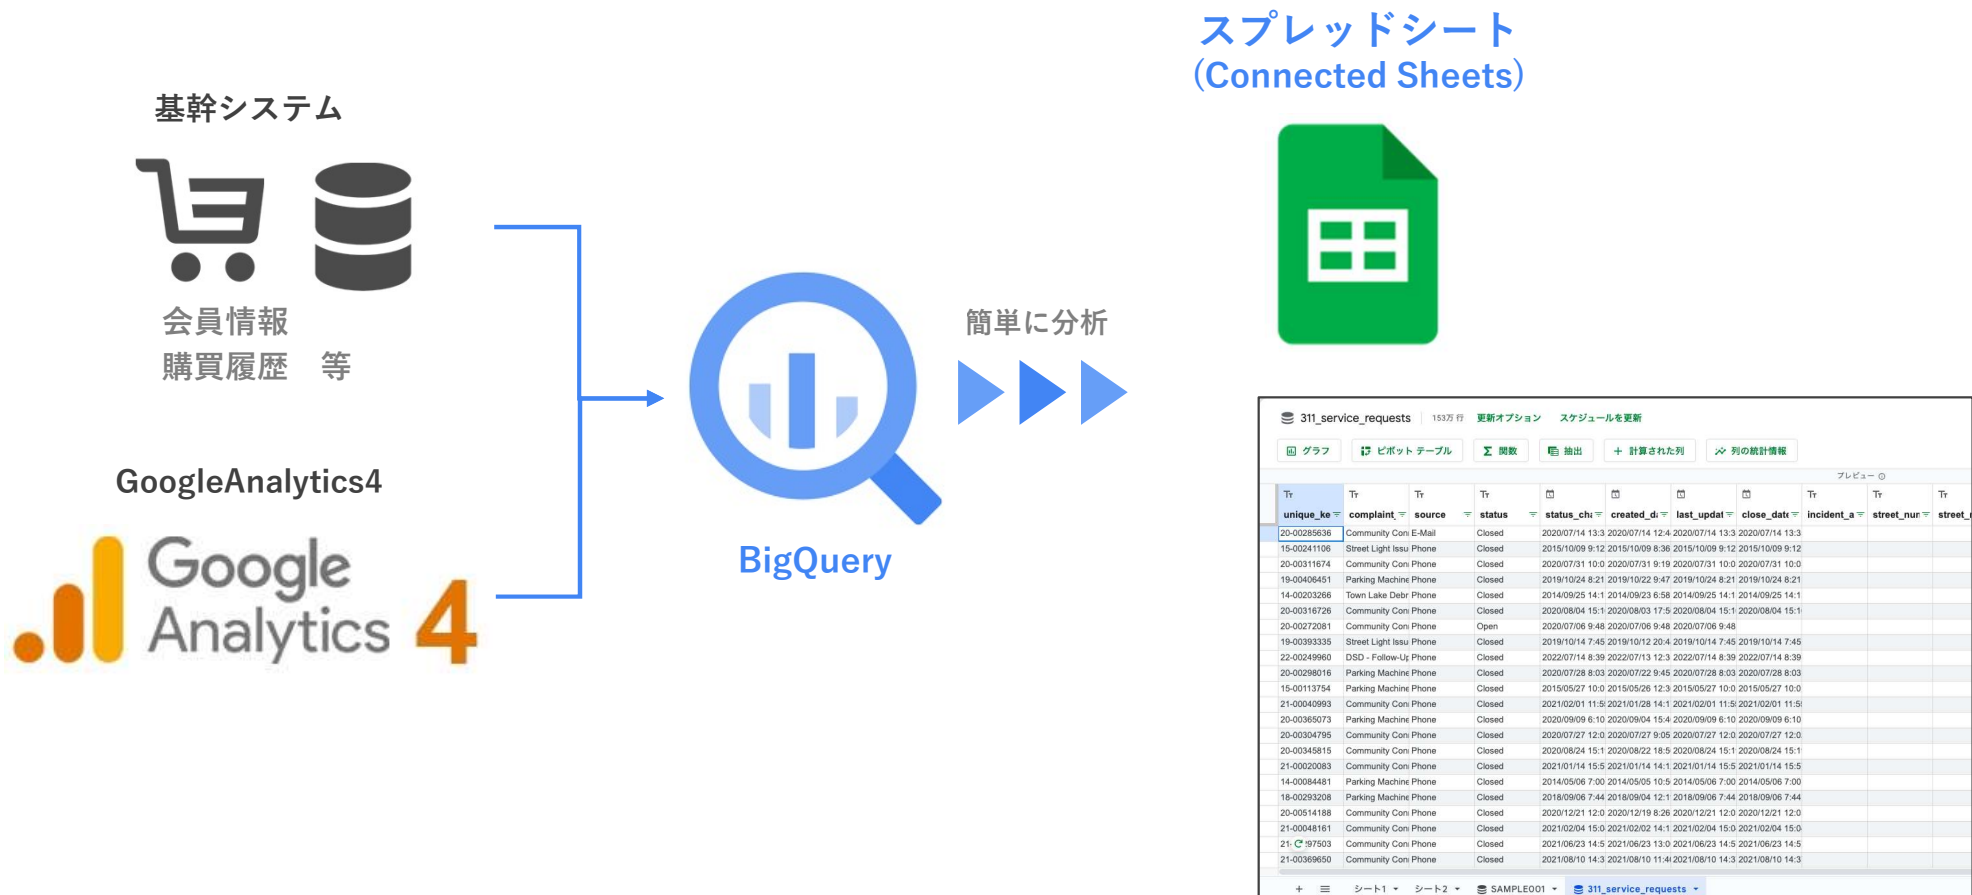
スプレッドシート
(Connected Sheets)

基幹システム

会員情報
購買履歴　等

GoogleAnalytics4

Google Analytics 4

BigQuery

簡単に分析

311_service_requests　153万 行　更新オプション　スケジュールを更新

グラフ　ピボット テーブル　関数　抽出　計算された列　列の統計情報

プレビュー

| unique_ke | complaint | source | status | status_cha | created_da | last_updat | close_date | incident_a | street_num | street_ |
|---|---|---|---|---|---|---|---|---|---|---|
| 20-00285636 | Community Con | E-Mail | Closed | 2020/07/14 13:3 | 2020/07/14 12:4 | 2020/07/14 13:3 | 2020/07/14 13:3 | | | |
| 15-00241106 | Street Light Issu | Phone | Closed | 2015/10/09 9:12 | 2015/10/09 8:36 | 2015/10/09 9:12 | 2015/10/09 9:12 | | | |
| 20-00311674 | Community Con | Phone | Closed | 2020/07/31 10:0 | 2020/07/31 9:19 | 2020/07/31 10:0 | 2020/07/31 10:0 | | | |
| 19-00406451 | Parking Machine | Phone | Closed | 2019/10/24 8:21 | 2019/10/22 9:47 | 2019/10/24 8:21 | 2019/10/24 8:21 | | | |
| 14-00203266 | Town Lake Debr | Phone | Closed | 2014/09/25 14:1 | 2014/09/23 6:58 | 2014/09/25 14:1 | 2014/09/25 14:1 | | | |
| 20-00316726 | Community Con | Phone | Closed | 2020/08/04 15:1 | 2020/08/03 17:5 | 2020/08/04 15:1 | 2020/08/04 15:1 | | | |
| 20-00272081 | Community Con | Phone | Open | 2020/07/06 9:48 | 2020/07/06 9:48 | 2020/07/06 9:48 | | | | |
| 19-00393335 | Street Light Issu | Phone | Closed | 2019/10/14 7:45 | 2019/10/12 20:4 | 2019/10/14 7:45 | 2019/10/14 7:45 | | | |
| 22-00249960 | DSD - Follow-Up | Phone | Closed | 2022/07/14 8:39 | 2022/07/13 12:3 | 2022/07/14 8:39 | 2022/07/14 8:39 | | | |
| 20-00298016 | Parking Machine | Phone | Closed | 2020/07/28 8:03 | 2020/07/22 9:45 | 2020/07/28 8:03 | 2020/07/28 8:03 | | | |
| 15-00113754 | Parking Machine | Phone | Closed | 2015/05/27 10:0 | 2015/05/26 12:3 | 2015/05/27 10:0 | 2015/05/27 10:0 | | | |
| 21-00040993 | Community Con | Phone | Closed | 2021/02/01 11:5 | 2021/01/28 14:1 | 2021/02/01 11:5 | 2021/02/01 11:5 | | | |
| 20-00365073 | Parking Machine | Phone | Closed | 2020/09/09 6:10 | 2020/09/04 15:4 | 2020/09/09 6:10 | 2020/09/09 6:10 | | | |
| 20-00304795 | Community Con | Phone | Closed | 2020/07/27 12:0 | 2020/07/27 9:05 | 2020/07/27 12:0 | 2020/07/27 12:0 | | | |
| 20-00345815 | Community Con | Phone | Closed | 2020/08/24 15:1 | 2020/08/22 18:5 | 2020/08/24 15:1 | 2020/08/24 15:1 | | | |
| 21-00020083 | Community Con | Phone | Closed | 2021/01/14 15:5 | 2021/01/14 14:1 | 2021/01/14 15:5 | 2021/01/14 15:5 | | | |
| 14-00084481 | Parking Machine | Phone | Closed | 2014/05/06 7:00 | 2014/05/05 10:5 | 2014/05/06 7:00 | 2014/05/06 7:00 | | | |
| 18-00293208 | Parking Machine | Phone | Closed | 2018/09/06 7:44 | 2018/09/04 12:1 | 2018/09/06 7:44 | 2018/09/06 7:44 | | | |
| 20-00514188 | Community Con | Phone | Closed | 2020/12/21 12:0 | 2020/12/19 8:26 | 2020/12/21 12:0 | 2020/12/21 12:0 | | | |
| 21-00048161 | Community Con | Phone | Closed | 2021/02/04 15:0 | 2021/02/02 14:1 | 2021/02/04 15:0 | 2021/02/04 15:0 | | | |
| 21-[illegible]97503 | Community Con | Phone | Closed | 2021/06/23 14:5 | 2021/06/23 13:0 | 2021/06/23 14:5 | 2021/06/23 14:5 | | | |
| 21-00369650 | Community Con | Phone | Closed | 2021/08/10 14:3 | 2021/08/10 11:4 | 2021/08/10 14:3 | 2021/08/10 14:3 | | | |

シート1　シート2　SAMPLE001　311_service_requests